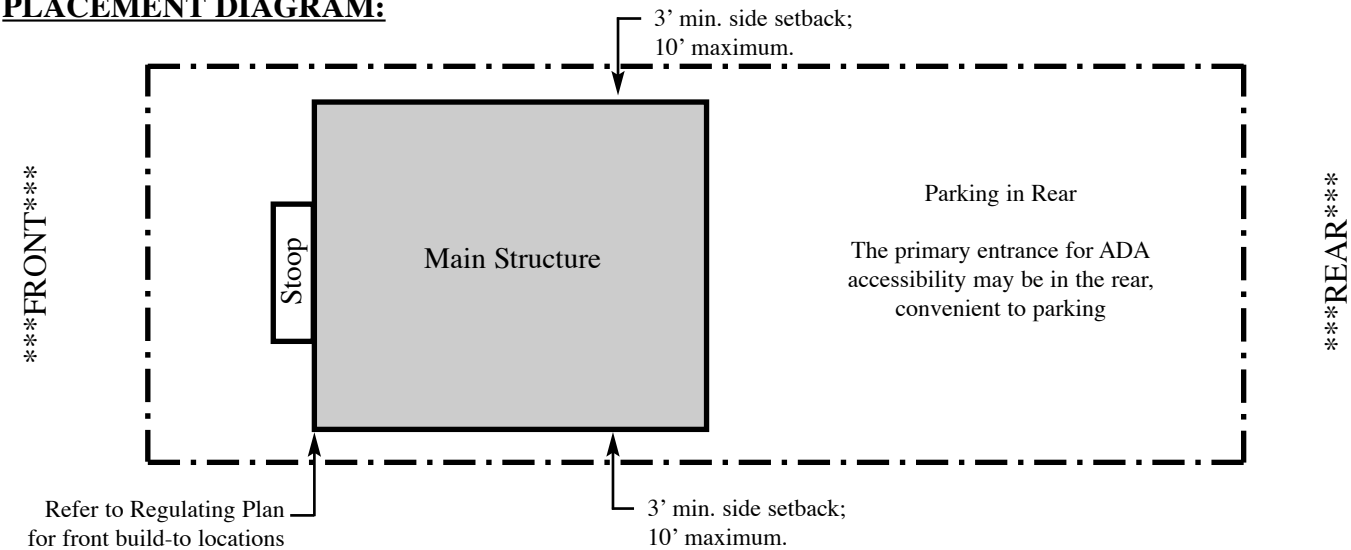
PLACEMENT DIAGRAM:

3’ min. side setback; 10’ maximum.

***FRONT***

Stoop

Main Structure

Parking in Rear

The primary entrance for ADA accessibility may be in the rear, convenient to parking

***REAR***

Refer to Regulating Plan for front build-to locations

3’ min. side setback; 10’ maximum.